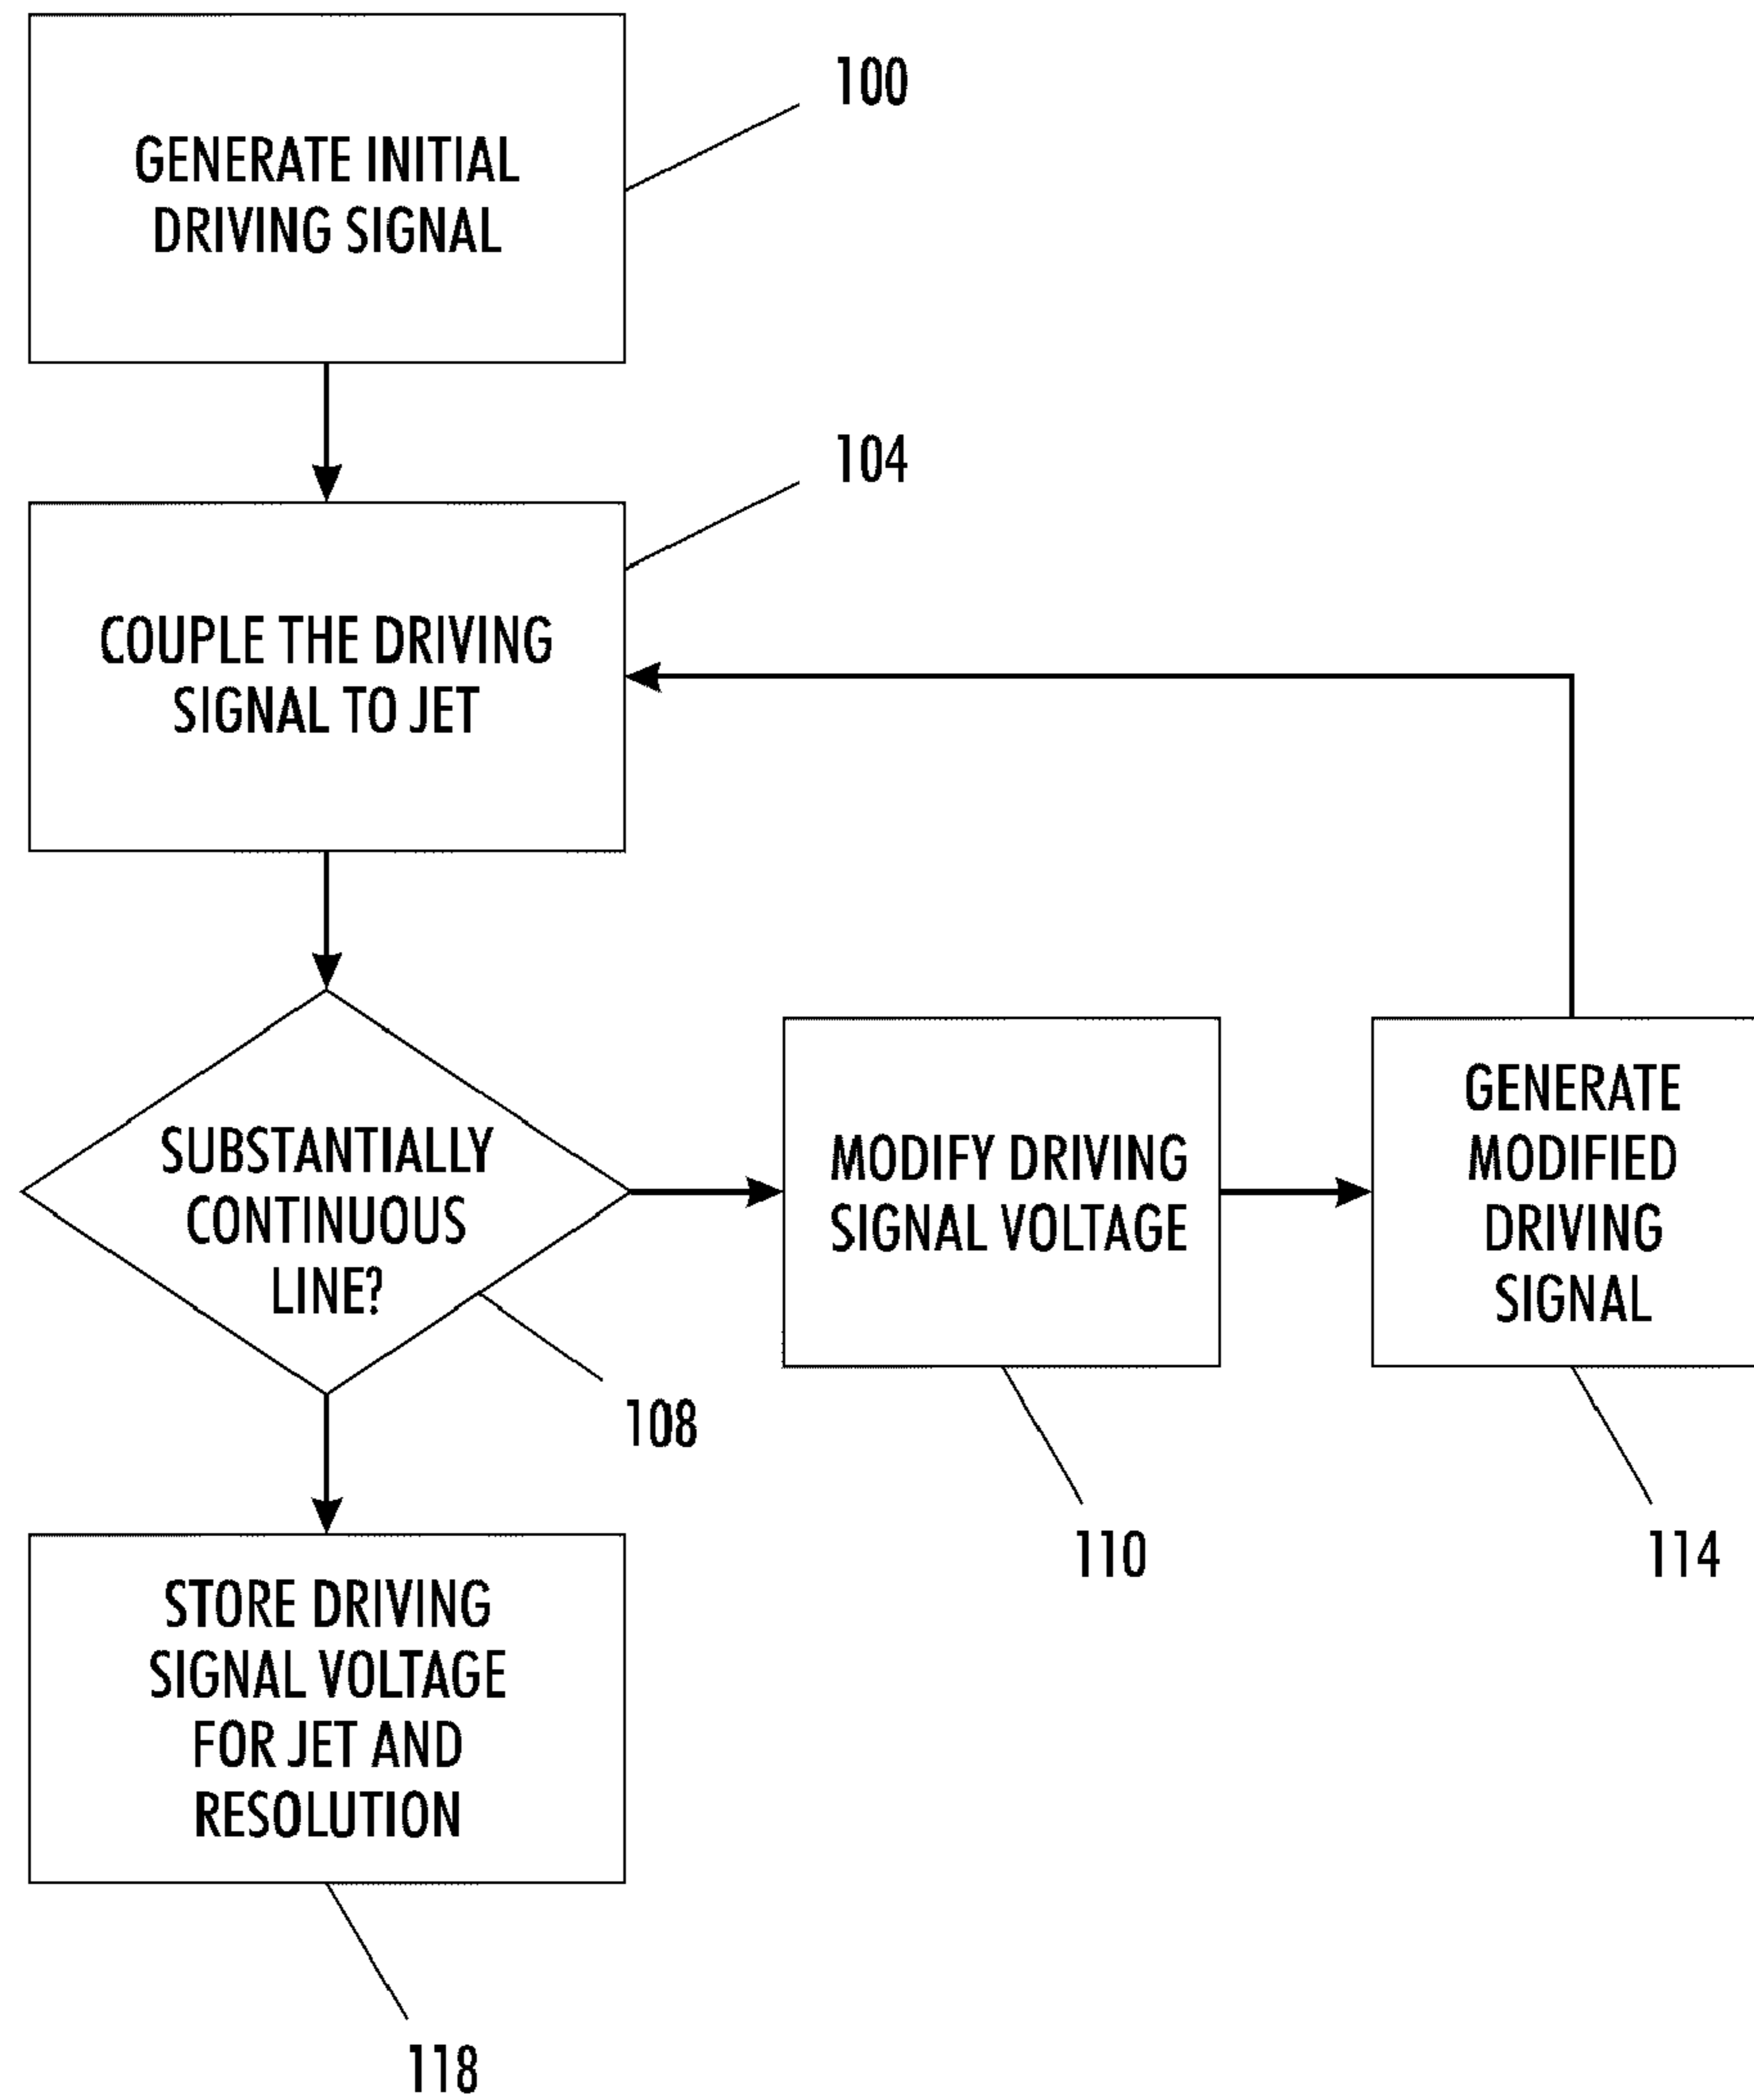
GENERATE INITIAL DRIVING SIGNAL

100

104

COUPLE THE DRIVING SIGNAL TO JET

SUBSTANTIALLY CONTINUOUS LINE?

MODIFY DRIVING SIGNAL VOLTAGE

GENERATE MODIFIED DRIVING SIGNAL

108

110

114

STORE DRIVING SIGNAL VOLTAGE FOR JET AND RESOLUTION

118